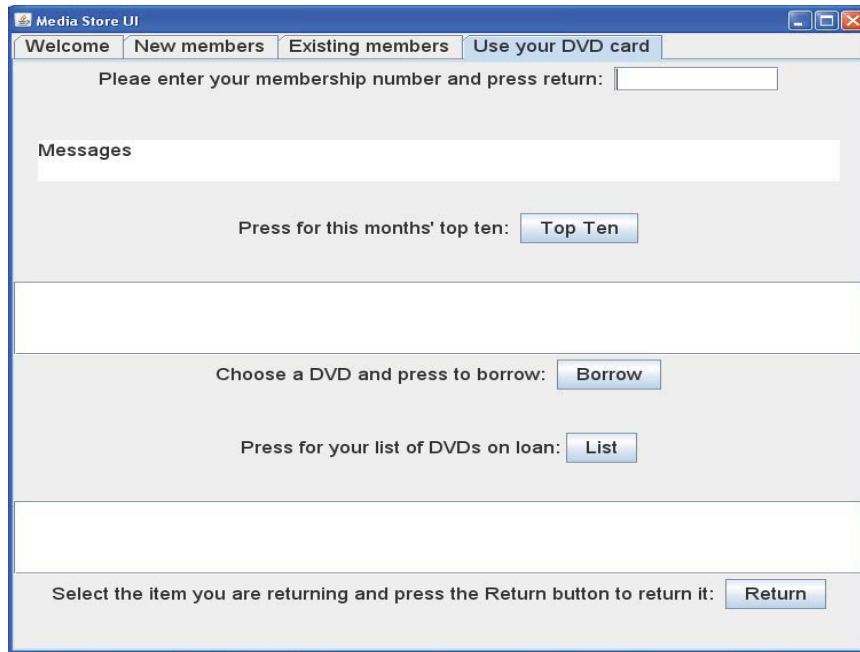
Media Store UI

Welcome | New members | Existing members | Use your DVD card

Pleae enter your membership number and press return:

Messages

Press for this months' top ten: Top Ten

Choose a DVD and press to borrow: Borrow

Press for your list of DVDs on loan: List

Select the item you are returning and press the Return button to return it: Return